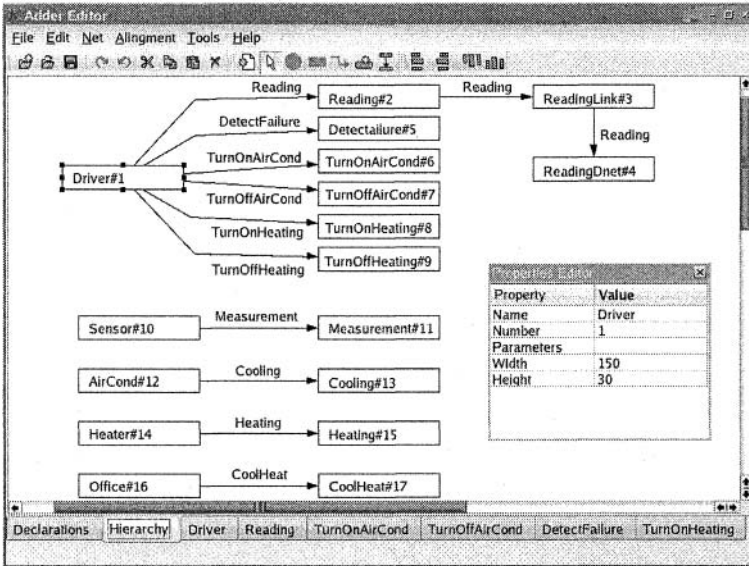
Adder Editor

File Edit Net Alingment Tools Help

Reading
Reading#2
Reading
ReadingLink#3
Reading
ReadingDnet#4
DetectFailure
Detectailure#5
TurnOnAirCond
TurnOnAirCond#6
Driver#1
TurnOffAirCond
TurnOffAirCond#7
TurnOnHeating
TurnOnHeating#8
TurnOffHeating
TurnOffHeating#9

Properties Editor

| Property | Value |
|---|---|
| Name | Driver |
| Number | 1 |
| Parameters | |
| Width | 150 |
| Height | 30 |

Sensor#10
Measurement
Measurement#11
AirCond#12
Cooling
Cooling#13
Heater#14
Heating
Heating#15
Office#16
CoolHeat
CoolHeat#17

Declarations Hierarchy Driver Reading TurnOnAirCond TurnOffAirCond DetectFailure TurnOnHeating